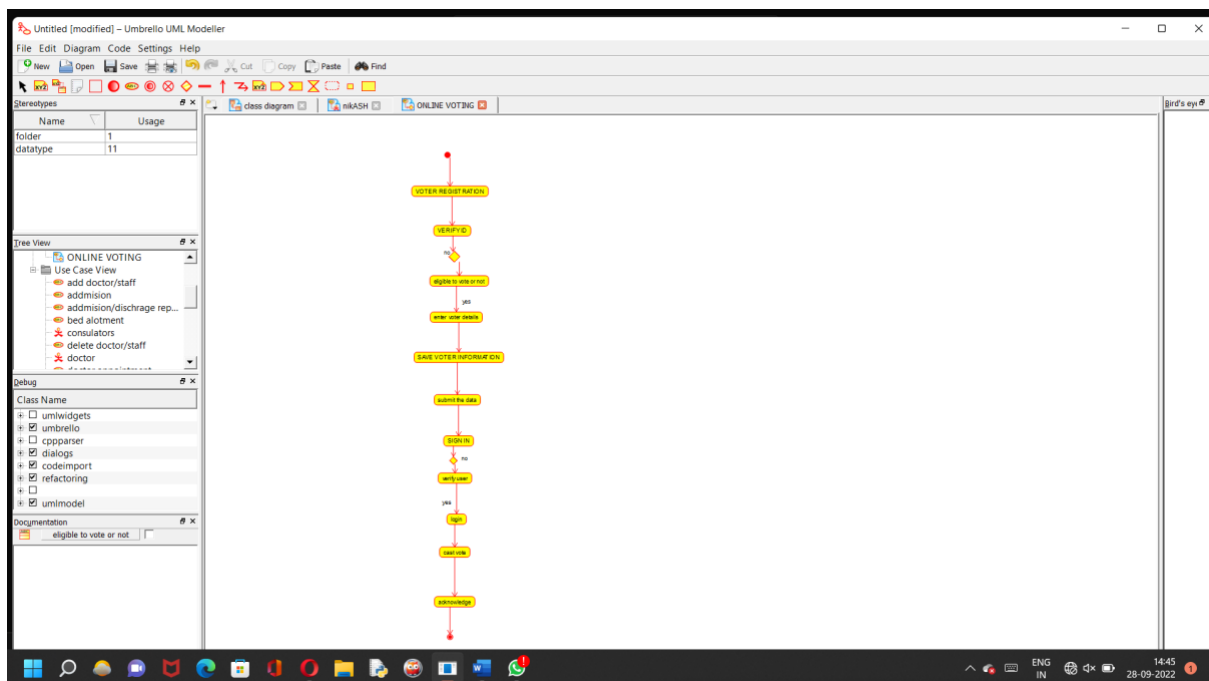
Untitled [modified] – Umbrello UML Modeller

File Edit Diagram Code Settings Help

New Open Save Cut Copy Paste Find

Stereotypes

| Name | Usage |
|---|---|
| folder | 1 |
| datatype | 11 |

Tree View

ONLINE VOTING
Use Case View
add doctor/staff
addmision
addmision/dischrage rep...
bed alotment
consulators
delete doctor/staff
doctor

Debug

Class Name

umlwidgets
umbrello
cppparser
dialogs
codeimport
refactoring
umlmodel

Documentation

eligible to vote or not

class diagram nikASH ONLINE VOTING

Bird's eye

VOTER REGISTRATION
VERIFY ID
no
eligible to vote or not
yes
enter voter details
SAVE VOTER INFORMATION
submit the data
SIGN IN
no
verify user
yes
login
cast vote
acknowledge

ENG IN 14:45 28-09-2022